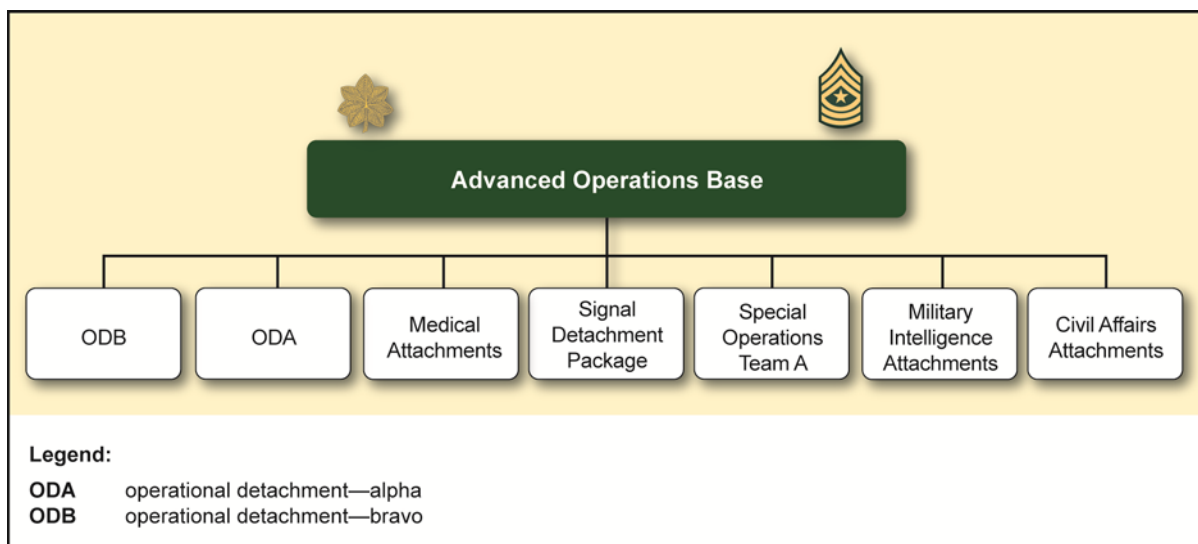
Advanced Operations Base

ODB

ODA

Medical Attachments

Signal Detachment Package

Special Operations Team A

Military Intelligence Attachments

Civil Affairs Attachments

Legend:

**ODA** operational detachment—alpha
**ODB** operational detachment—bravo